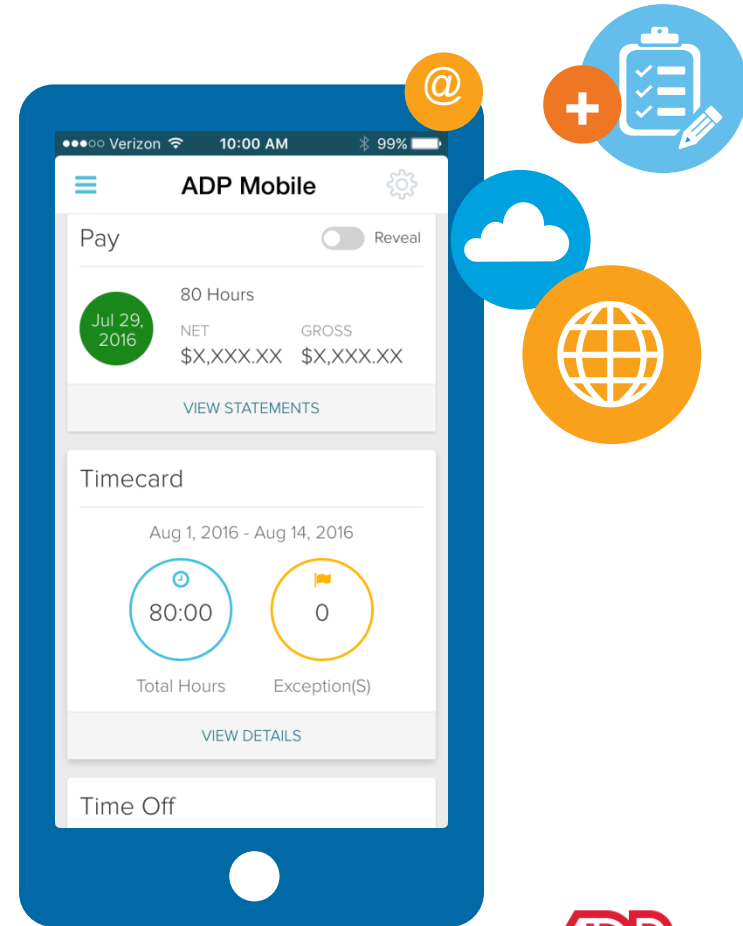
@

●●●○○ Verizon 10:00 AM 99%

ADP Mobile

Pay

Reveal

Jul 29, 2016

80 Hours

NET
$X,XXX.XX

GROSS
$X,XXX.XX

VIEW STATEMENTS

Timecard

Aug 1, 2016 - Aug 14, 2016

80:00
Total Hours

0
Exception(S)

VIEW DETAILS

Time Off

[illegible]